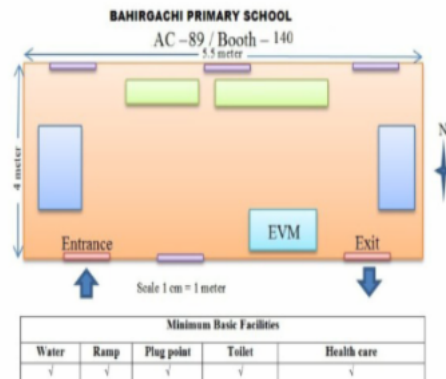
BAHIRGACHI PRIMARY SCHOOL

AC – 89 / Booth – 140

5.5 meter

4 meter

N

EVM

Entrance

Exit

Scale 1 cm = 1 meter

| Minimum Basic Facilities | | | | |
|---|---|---|---|---|
| Water | Ramp | Plug point | Toilet | Health care |
| √ | √ | √ | √ | √ |